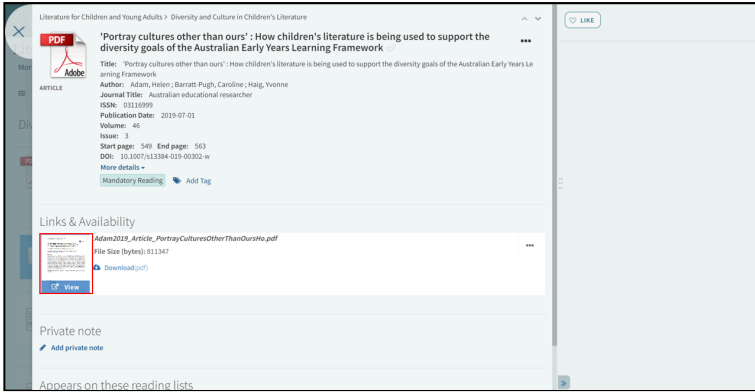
Literature for Children and Young Adults > Diversity and Culture in Children's Literature

LIKE

PDF
Adobe
ARTICLE

'Portray cultures other than ours' : How children's literature is being used to support the diversity goals of the Australian Early Years Learning Framework

Title: 'Portray cultures other than ours' : How children's literature is being used to support the diversity goals of the Australian Early Years Learning Framework
Author: Adam, Helen ; Barratt-Pugh, Caroline ; Haig, Yvonne
Journal Title: Australian educational researcher
ISSN: 03116999
Publication Date: 2019-07-01
Volume: 46
Issue: 3
Start page: 549 End page: 563
DOI: 10.1007/s13384-019-00302-w
More details
Mandatory Reading Add Tag

Links & Availability

Adam2019_Article_PortrayCulturesOtherThanOursHo.pdf
File Size (bytes): 811347
Download(pdf)
View

Private note
Add private note

Appears on these reading lists